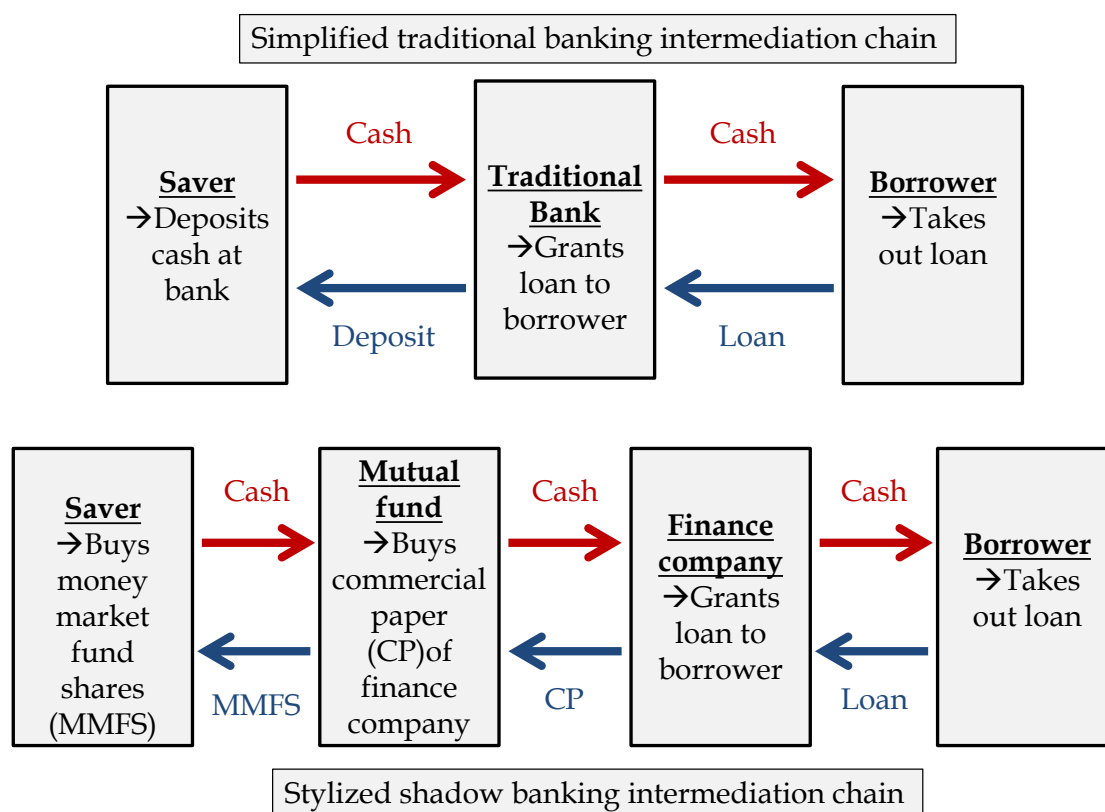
Simplified traditional banking intermediation chain

**Saver**
→Deposits cash at bank

Cash

Deposit

**Traditional Bank**
→Grants loan to borrower

Cash

Loan

**Borrower**
→Takes out loan

**Saver**
→Buys money market fund shares (MMFS)

Cash

MMFS

**Mutual fund**
→Buys commercial paper (CP)of finance company

Cash

CP

**Finance company**
→Grants loan to borrower

Cash

Loan

**Borrower**
→Takes out loan

Stylized shadow banking intermediation chain